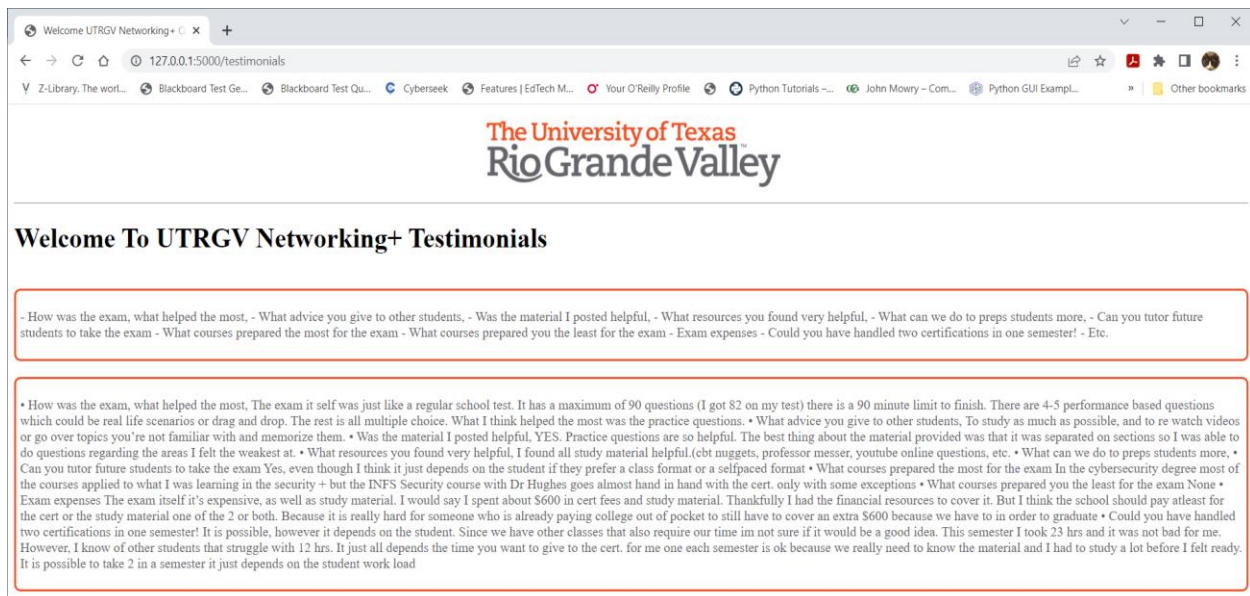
Welcome UTRGV Networking+ ×

127.0.0.1:5000/testimonials

Z-Library. The worl... Blackboard Test Ge... Blackboard Test Qu... Cyberseek Features | EdTech M... Your O'Reilly Profile Python Tutorials –... John Mowry – Com... Python GUI Exampl... » Other bookmarks

The University of Texas
RioGrande Valley

Welcome To UTRGV Networking+ Testimonials

- How was the exam, what helped the most, - What advice you give to other students, - Was the material I posted helpful, - What resources you found very helpful, - What can we do to preps students more, - Can you tutor future students to take the exam - What courses prepared the most for the exam - What courses prepared you the least for the exam - Exam expenses - Could you have handled two certifications in one semester! - Etc.

• How was the exam, what helped the most, The exam it self was just like a regular school test. It has a maximum of 90 questions (I got 82 on my test) there is a 90 minute limit to finish. There are 4-5 performance based questions which could be real life scenarios or drag and drop. The rest is all multiple choice. What I think helped the most was the practice questions. • What advice you give to other students, To study as much as possible, and to re watch videos or go over topics you're not familiar with and memorize them. • Was the material I posted helpful, YES. Practice questions are so helpful. The best thing about the material provided was that it was separated on sections so I was able to do questions regarding the areas I felt the weakest at. • What resources you found very helpful, I found all study material helpful.(cbt nuggets, professor messer, youtube online questions, etc. • What can we do to preps students more, • Can you tutor future students to take the exam Yes, even though I think it just depends on the student if they prefer a class format or a selfpaced format • What courses prepared the most for the exam In the cybersecurity degree most of the courses applied to what I was learning in the security + but the INFS Security course with Dr Hughes goes almost hand in hand with the cert. only with some exceptions • What courses prepared you the least for the exam None • Exam expenses The exam itself it's expensive, as well as study material. I would say I spent about $600 in cert fees and study material. Thankfully I had the financial resources to cover it. But I think the school should pay atleast for the cert or the study material one of the 2 or both. Because it is really hard for someone who is already paying college out of pocket to still have to cover an extra $600 because we have to in order to graduate • Could you have handled two certifications in one semester! It is possible, however it depends on the student. Since we have other classes that also require our time im not sure if it would be a good idea. This semester I took 23 hrs and it was not bad for me. However, I know of other students that struggle with 12 hrs. It just all depends the time you want to give to the cert. for me one each semester is ok because we really need to know the material and I had to study a lot before I felt ready. It is possible to take 2 in a semester it just depends on the student work load